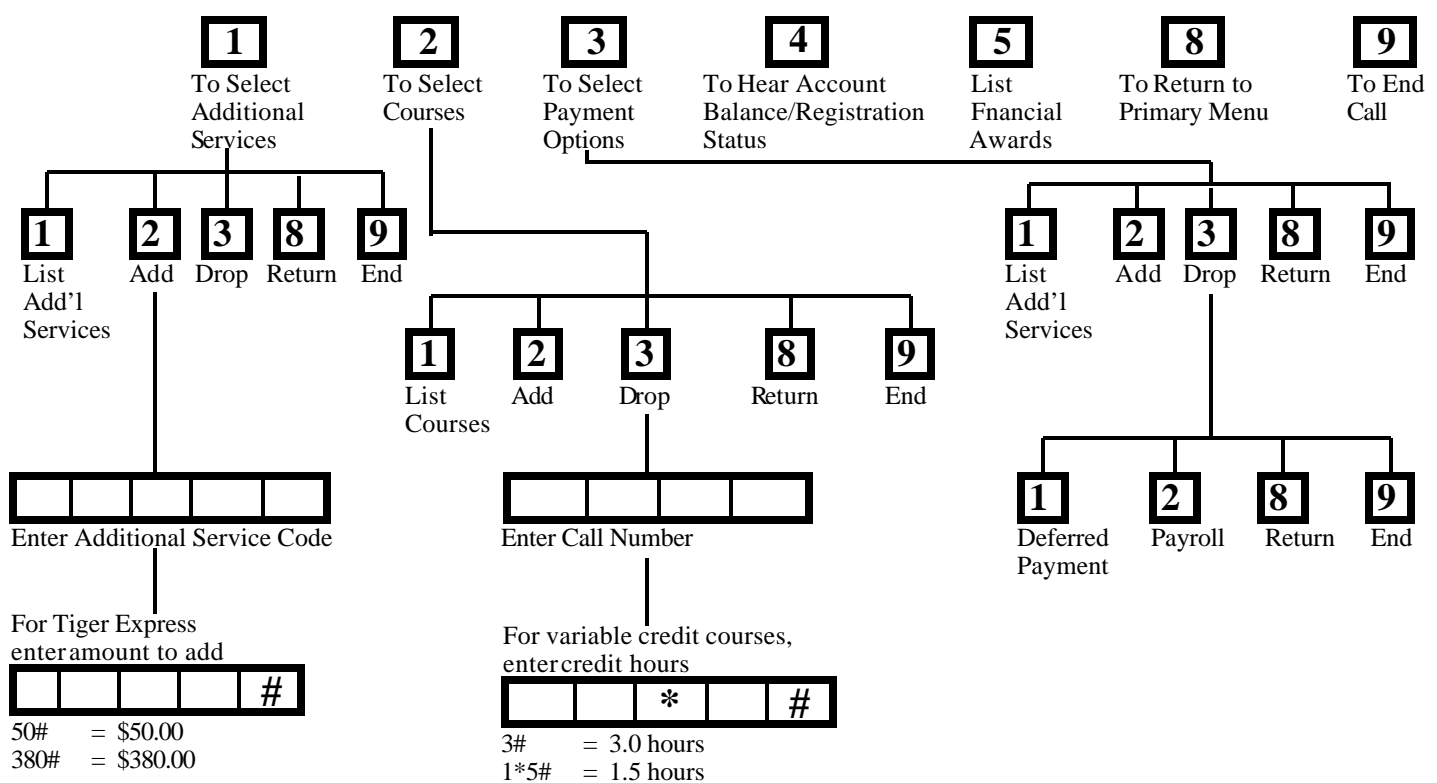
1
To Select Additional Services

2
To Select Courses

3
To Select Payment Options

4
To Hear Account Balance/Registration Status

5
List Fnancial Awards

8
To Return to Primary Menu

9
To End Call

1
List Add'l Services

2
Add

3
Drop

8
Return

9
End

Enter Additional Service Code

For Tiger Express enter amount to add

| | | | | # |
|---|---|---|---|---|

50# = \$50.00
380# = \$380.00

1
List Courses

2
Add

3
Drop

8
Return

9
End

Enter Call Number

For variable credit courses, enter credit hours

| | | * | | # |
|---|---|---|---|---|

3# = 3.0 hours
1*5# = 1.5 hours

1
List Add'l Services

2
Add

3
Drop

8
Return

9
End

1
Deferred Payment

2
Payroll

8
Return

9
End